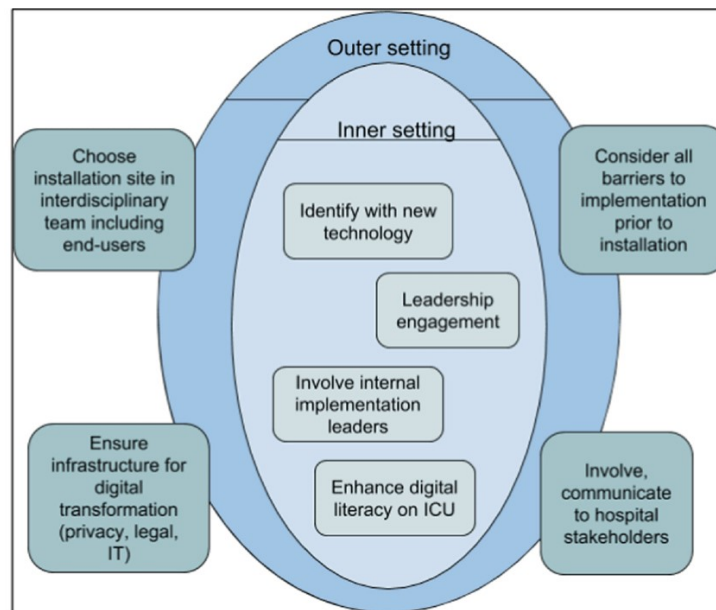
Outer setting

Inner setting

Choose installation site in interdisciplinary team including end-users

Consider all barriers to implementation prior to installation

Identify with new technology

Leadership engagement

Involve internal implementation leaders

Enhance digital literacy on ICU

Ensure infrastructure for digital transformation (privacy, legal, IT)

Involve, communicate to hospital stakeholders